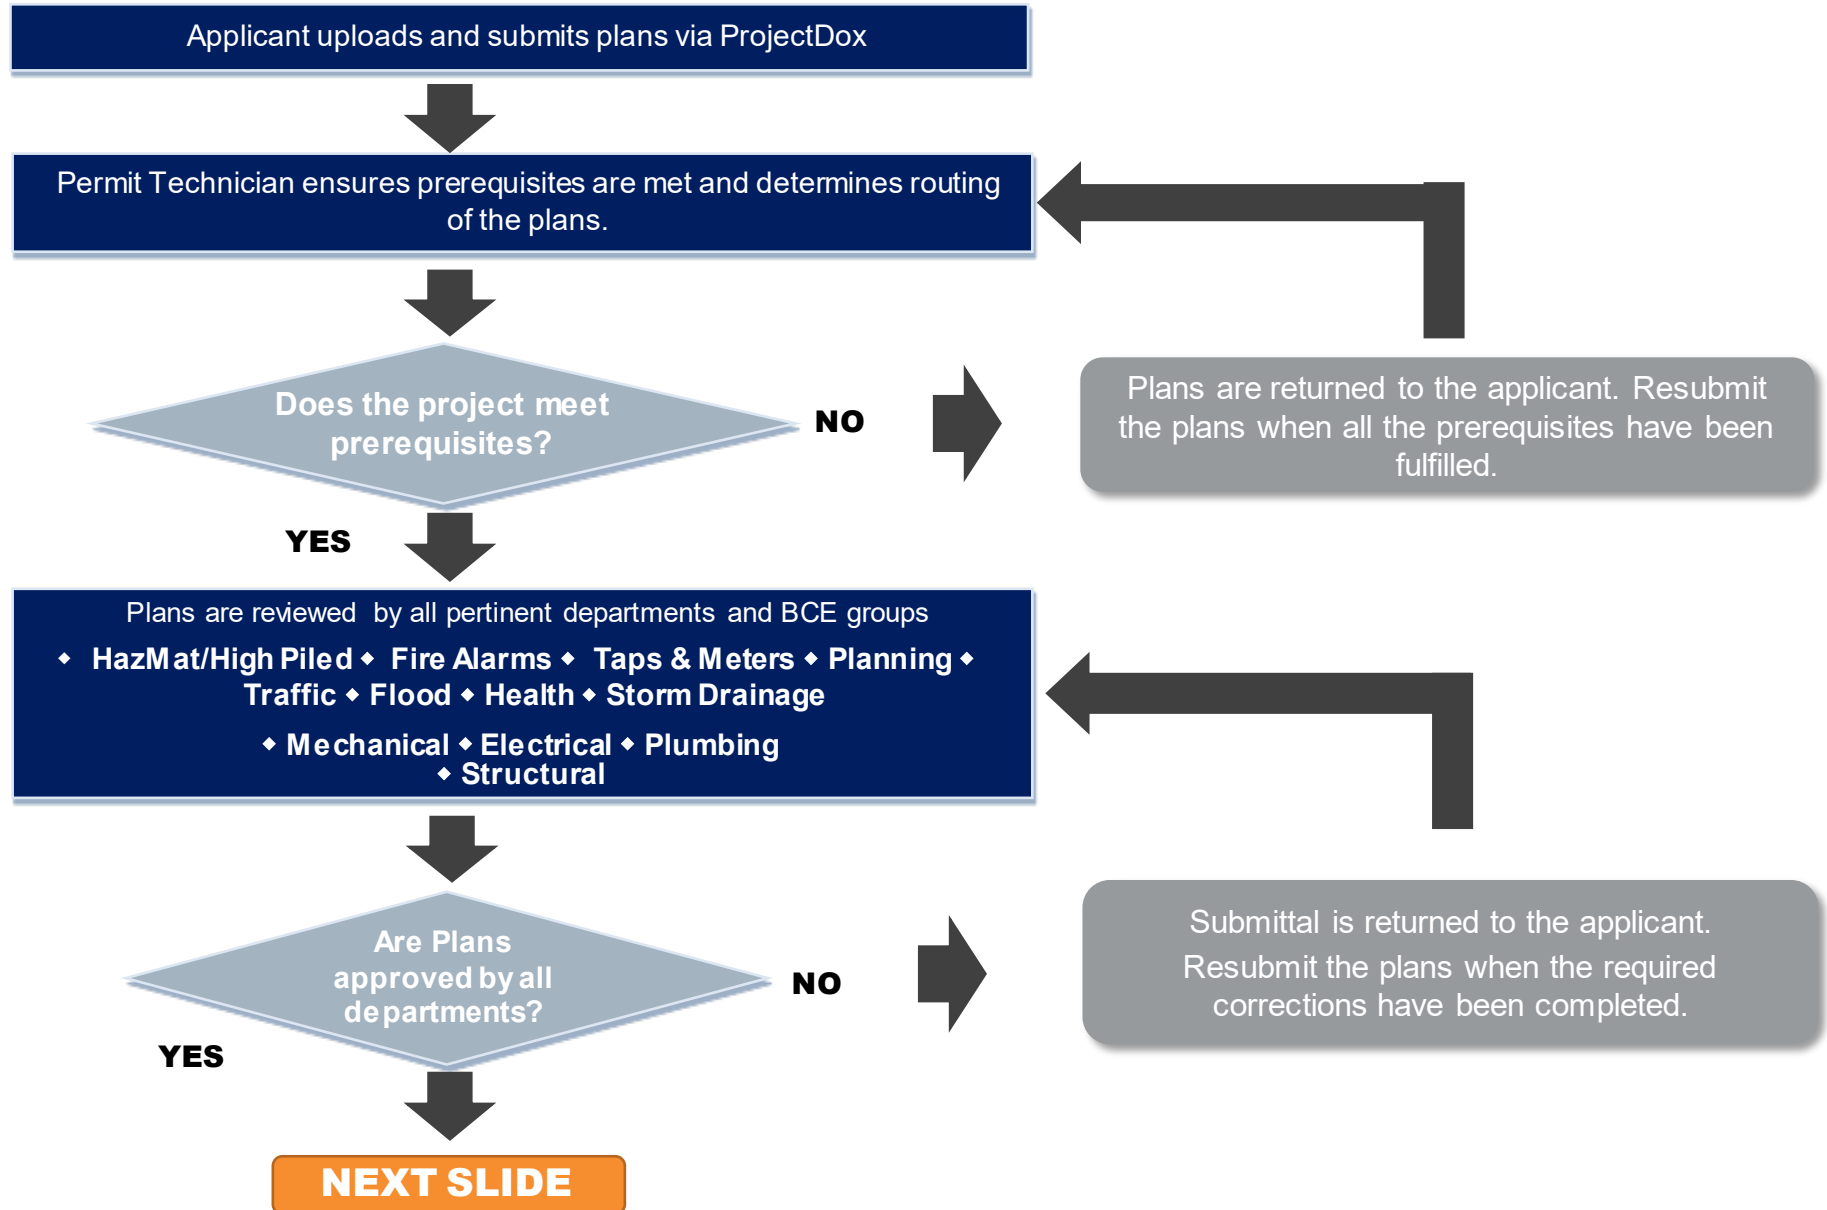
Applicant uploads and submits plans via ProjectDox

Permit Technician ensures prerequisites are met and determines routing of the plans.

Does the project meet prerequisites?

NO

Plans are returned to the applicant. Resubmit the plans when all the prerequisites have been fulfilled.

YES

Plans are reviewed by all pertinent departments and BCE groups

◆ HazMat/High Piled ◆ Fire Alarms ◆ Taps & Meters ◆ Planning ◆ Traffic ◆ Flood ◆ Health ◆ Storm Drainage

◆ Mechanical ◆ Electrical ◆ Plumbing ◆ Structural

Are Plans approved by all departments?

NO

Submittal is returned to the applicant.

Resubmit the plans when the required corrections have been completed.

YES

NEXT SLIDE